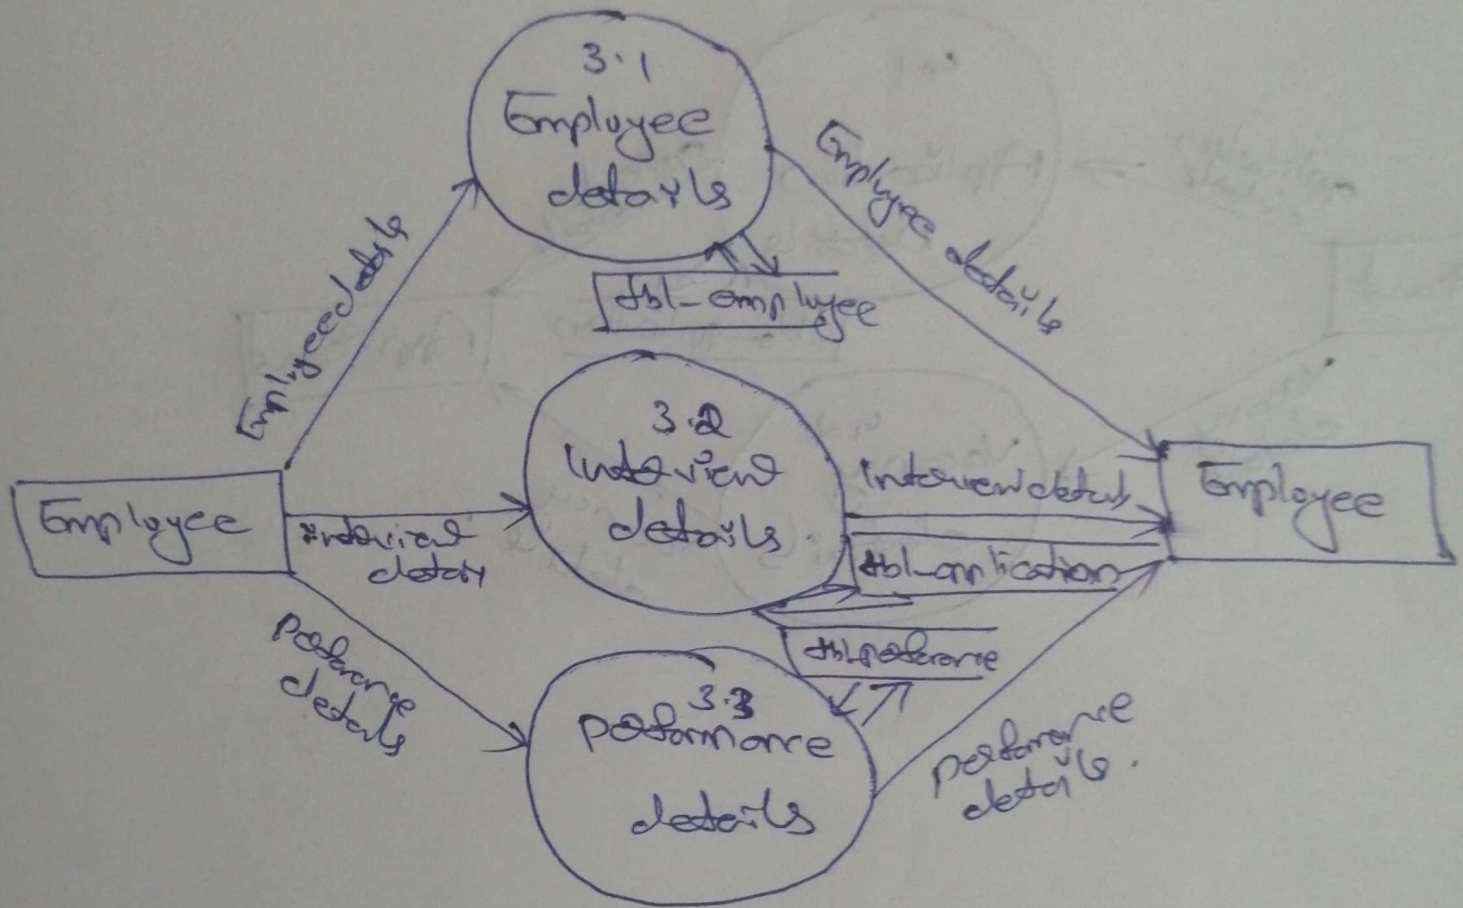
3.1
Employee
details

tbl_employee

Employeedetails

Employee details

3.2
Interview
details

Employee

interview
details

Interviewdetails

tbl_application

Employee

tblperformance

performance
details

3.3
performance
details

performance
details.